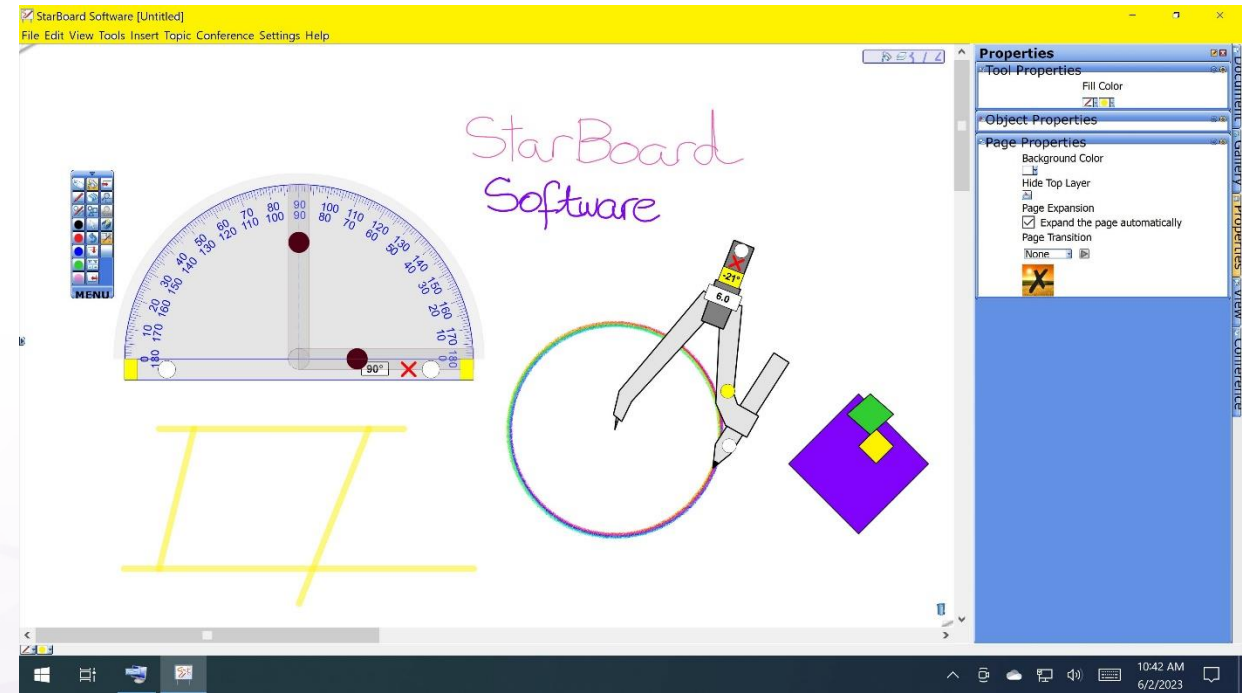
StarBoard Software [Untitled]

File Edit View Tools Insert Topic Conference Settings Help

StarBoard

Software

MENU

0 180 10 170 20 160 30 150 40 140 50 130 60 120 70 110 80 100 90 90 100 80 110 70 120 60 130 50 140 40 150 30 160 20 170 10 180 0

90°

-21°

6.0

Properties

Tool Properties

Fill Color

Object Properties

Page Properties

Background Color

Hide Top Layer

Page Expansion

Expand the page automatically

Page Transition

None

Document Gallery Properties View Conference

10:42 AM

6/2/2023